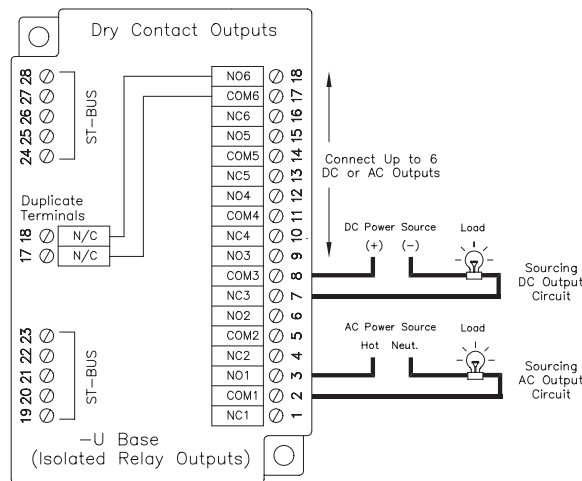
Dry Contact Outputs

28
27
26
25
24
ST-BUS

Duplicate Terminals
18 N/C
17 N/C

23
22
21
20
19
ST-BUS

NO6 18
COM6 17
NC6 16
NO5 15
COM5 14
NC5 13
NO4 12
COM4 11
NC4 10
NO3 9
COM3 8
NC3 7
NO2 6
COM2 5
NC2 4
NO1 3
COM1 2
NC1 1

Connect Up to 6 DC or AC Outputs

DC Power Source
(+) (−)
Load
Sourcing DC Output Circuit

AC Power Source
Hot Neut.
Load
Sourcing AC Output Circuit

−U Base
(Isolated Relay Outputs)